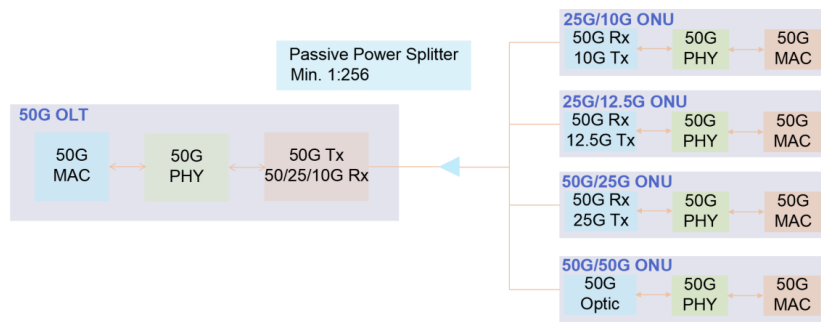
Passive Power Splitter
Min. 1:256

50G OLT
50G MAC
50G PHY
50G Tx 50/25/10G Rx

25G/10G ONU
50G Rx 10G Tx
50G PHY
50G MAC

25G/12.5G ONU
50G Rx 12.5G Tx
50G PHY
50G MAC

50G/25G ONU
50G Rx 25G Tx
50G PHY
50G MAC

50G/50G ONU
50G Optic
50G PHY
50G MAC